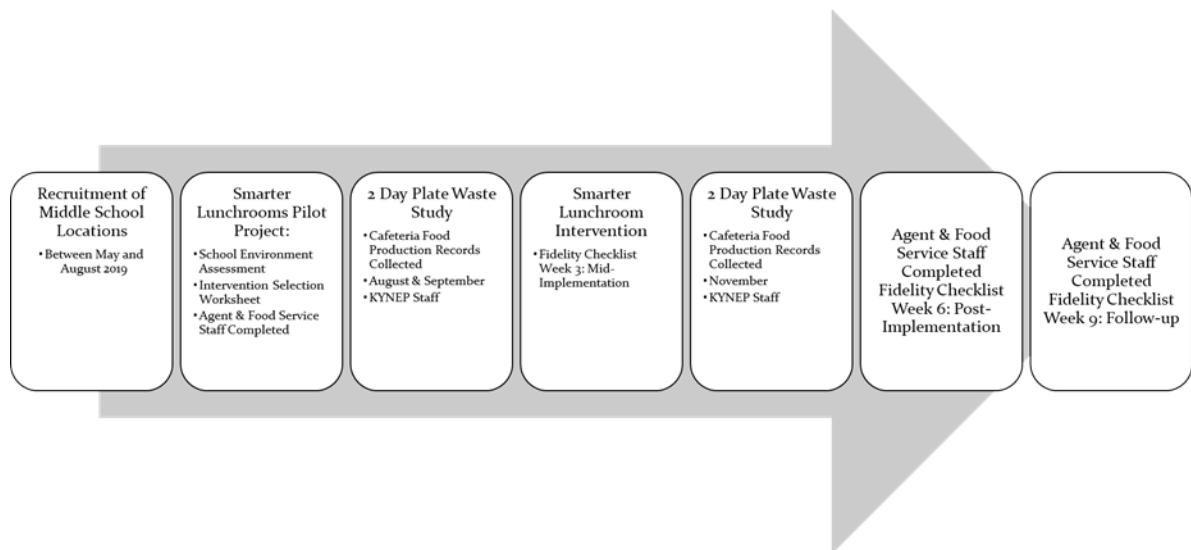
Recruitment of Middle School Locations

• Between May and August 2019

Smarter Lunchrooms Pilot Project:

• School Environment Assessment
• Intervention Selection Worksheet
• Agent & Food Service Staff Completed

2 Day Plate Waste Study

• Cafeteria Food Production Records Collected
• August & September
• KYNEP Staff

Smarter Lunchroom Intervention

• Fidelity Checklist Week 3: Mid-Implementation

2 Day Plate Waste Study

• Cafeteria Food Production Records Collected
• November
• KYNEP Staff

Agent & Food Service Staff Completed Fidelity Checklist Week 6: Post-Implementation

Agent & Food Service Staff Completed Fidelity Checklist Week 9: Follow-up